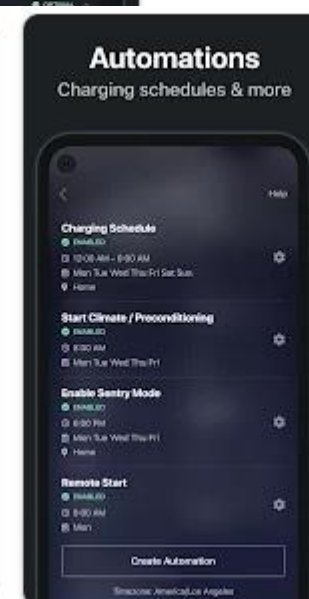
Automations
Charging schedules & more

Help

Charging Schedule
ENABLED
12:00 AM – 6:00 AM
Mon Tue Wed Thu Fri Sat Sun
Home

Start Climate / Preconditioning
ENABLED
8:00 AM
Mon Tue Wed Thu Fri

Enable Sentry Mode
ENABLED
6:00 PM
Mon Tue Wed Thu Fri
Home

Remote Start
ENABLED
8:00 AM
Mon

Create Automation

Timezone: America/Los Angeles